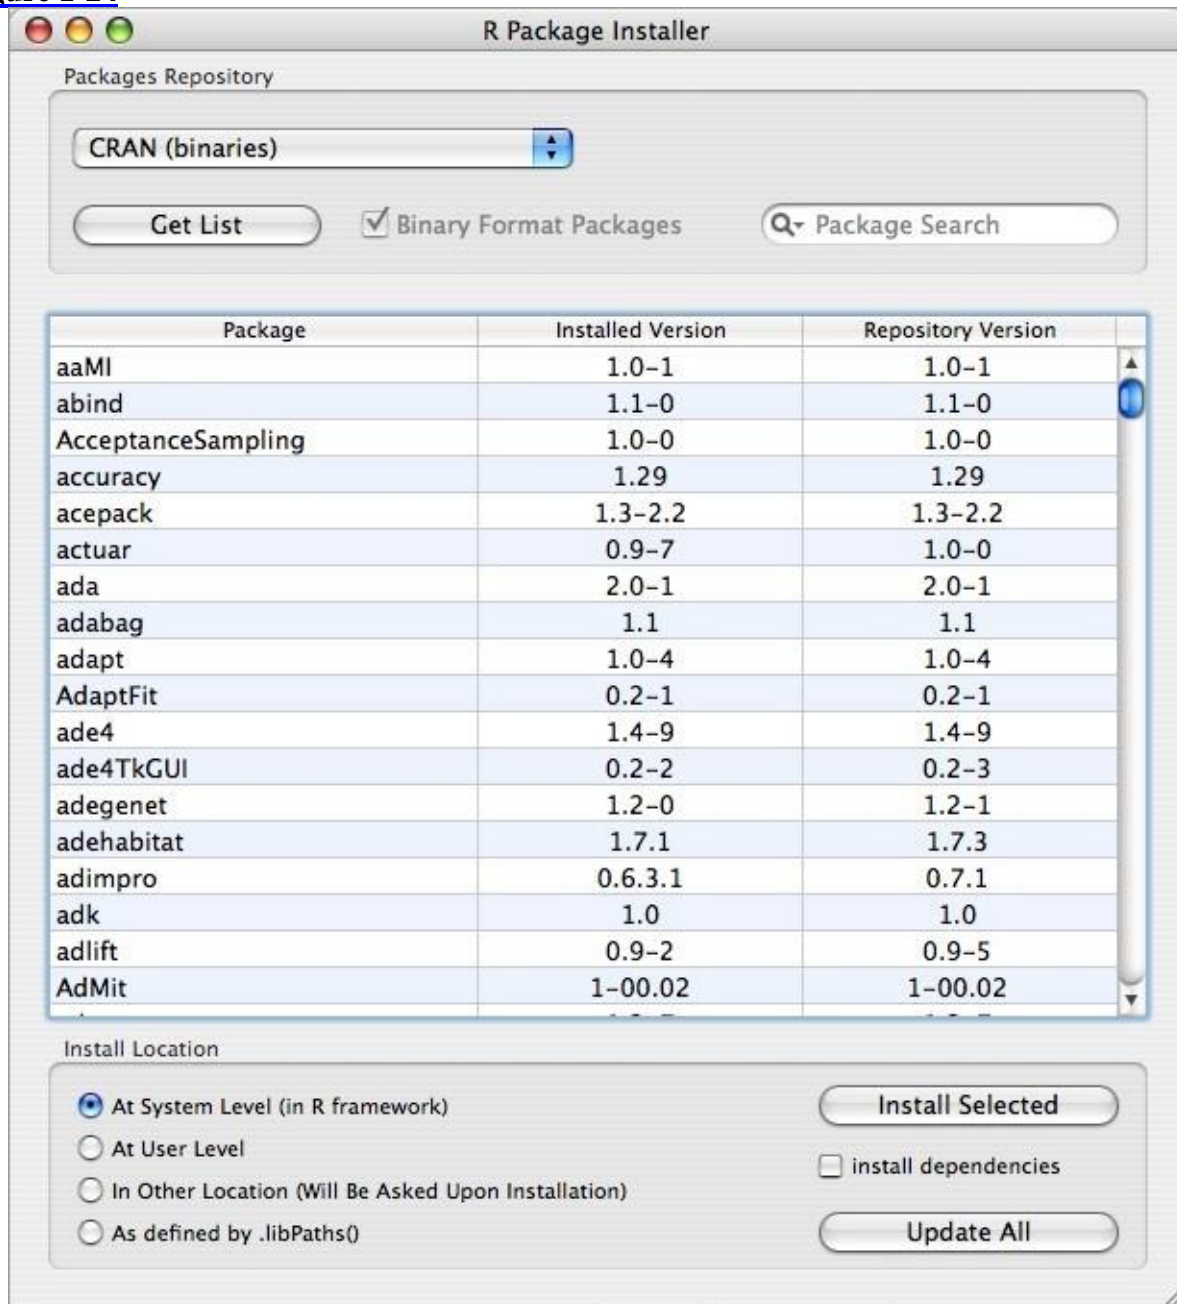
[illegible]

R Package Installer

Packages Repository

CRAN (binaries)

Get List

Binary Format Packages

Package Search

| Package | Installed Version | Repository Version |
|---|---|---|
| aaMI | 1.0-1 | 1.0-1 |
| abind | 1.1-0 | 1.1-0 |
| AcceptanceSampling | 1.0-0 | 1.0-0 |
| accuracy | 1.29 | 1.29 |
| acepack | 1.3-2.2 | 1.3-2.2 |
| actuar | 0.9-7 | 1.0-0 |
| ada | 2.0-1 | 2.0-1 |
| adabag | 1.1 | 1.1 |
| adapt | 1.0-4 | 1.0-4 |
| AdaptFit | 0.2-1 | 0.2-1 |
| ade4 | 1.4-9 | 1.4-9 |
| ade4TkGUI | 0.2-2 | 0.2-3 |
| adegenet | 1.2-0 | 1.2-1 |
| adehabitat | 1.7.1 | 1.7.3 |
| adimpro | 0.6.3.1 | 0.7.1 |
| adk | 1.0 | 1.0 |
| adlift | 0.9-2 | 0.9-5 |
| AdMit | 1-00.02 | 1-00.02 |

Install Location

At System Level (in R framework)

At User Level

In Other Location (Will Be Asked Upon Installation)

As defined by .libPaths()

Install Selected

install dependencies

Update All